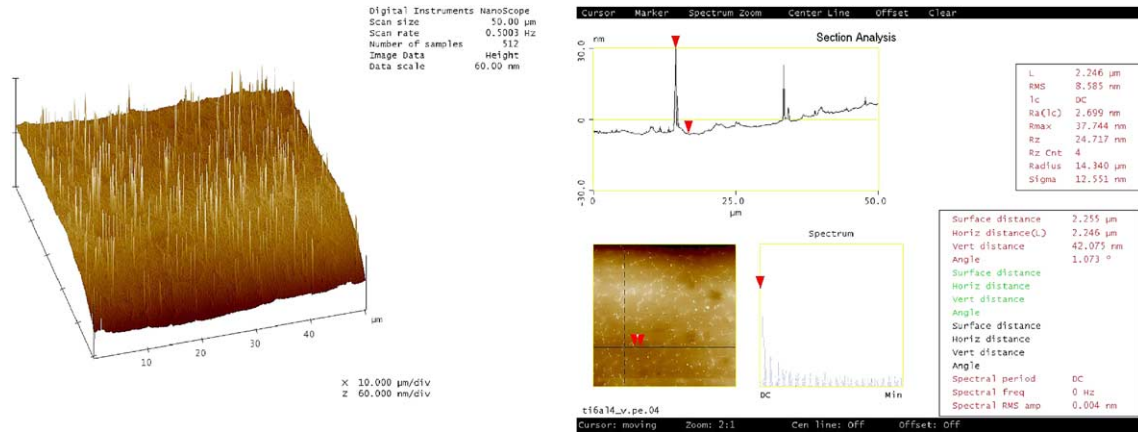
| | |
|---|---|
| Digital Instruments NanoScope | |
| Scan size | 50.00 µm |
| Scan rate | 0.5003 Hz |
| Number of samples | 512 |
| Image Data | Height |
| Data scale | 60.00 nm |

µm

10 20 30 40

X 10.000 µm/div
Z 60.000 nm/div

Cursor Marker Spectrum Zoom Center Line Offset Clear

Section Analysis

nm

30.0

0

-30.0

0 25.0 50.0

µm

| | |
|---|---|
| L | 2.246 µm |
| RMS | 8.585 nm |
| lc | DC |
| Ra(lc) | 2.699 nm |
| Rmax | 37.744 nm |
| Rz | 24.717 nm |
| Rz Cnt | 4 |
| Radius | 14.340 µm |
| Sigma | 12.551 nm |

Spectrum

DC Min

| | |
|---|---|
| Surface distance | 2.255 µm |
| Horiz distance(L) | 2.246 µm |
| Vert distance | 42.075 nm |
| Angle | 1.073 ° |
| Surface distance | |
| Horiz distance | |
| Vert distance | |
| Angle | |
| Surface distance | |
| Horiz distance | |
| Vert distance | |
| Angle | |
| Spectral period | DC |
| Spectral freq | 0 Hz |
| Spectral RMS amp | 0.004 nm |

ti6al4_v.pe.04

Cursor: moving Zoom: 2:1 Cen line: Off Offset: Off